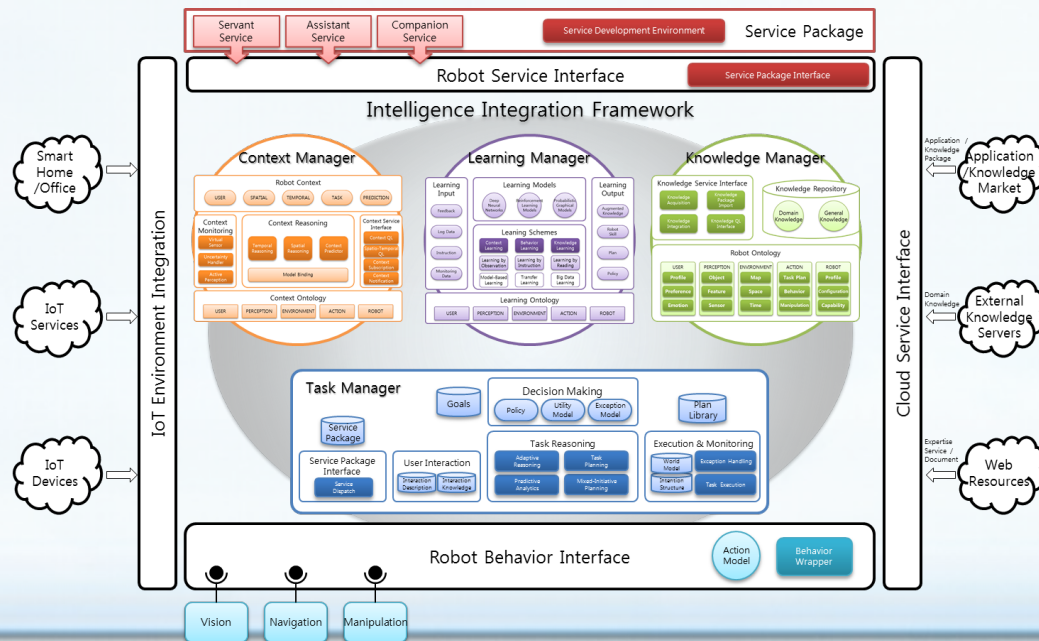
Servant Service
Assistant Service
Companion Service
Service Development Environment
Service Package

Robot Service Interface
Service Package Interface

Intelligence Integration Framework

Smart Home /Office
IoT Services
IoT Devices

IoT Environment Integration

Context Manager
Robot Context
USER
SPATIAL
TEMPORAL
TASK
PREDICTION
Context Monitoring
Virtual Sensor
Uncertainty Handler
Active Perception
Context Reasoning
Temporal Reasoning
Spatial Reasoning
Context Predictor
Model Binding
Context Service Interface
Context QL
Spatio-Temporal QL
Context Subscription
Context Notification
Context Ontology
USER
PERCEPTION
ENVIRONMENT
ACTION
ROBOT

Learning Manager
Learning Input
Feedback
Log Data
Instruction
Monitoring Data
Learning Models
Deep Neural Networks
Reinforcement Learning Models
Probabilistic Graphical Models
Leaning Schemes
Context Learning
Behavior Learning
Knowledge Learning
Learning by Observation
Learning by Instruction
Learning by Reading
Model-Based Learning
Transfer Learning
Big Data Learning
Learning Output
Augmented Knowledge
Robot Skill
Plan
Policy
Learning Ontology
USER
PERCEPTION
ENVIRONMENT
ACTION
ROBOT

Knowledge Manager
Knowledge Service Interface
Knowledge Acquisition
Knowledge Package Import
Knowledge Integration
Knowledge QL Interface
Knowledge Repository
Domain Knowledge
General Knowledge
Robot Ontology
USER
PERCEPTION
ENVIRONMENT
ACTION
ROBOT
Profile
Object
Map
Task Plan
Profile
Preference
Feature
Space
Behavior
Configuration
Emotion
Sensor
Time
Manipulation
Capability

Task Manager
Goals
Decision Making
Policy
Utility Model
Exception Model
Plan Library
Service Package
Service Package Interface
Service Dispatch
User Interaction
Interaction Description
Interaction Knowledge
Task Reasoning
Adaptive Reasoning
Task Planning
Predictive Analytics
Mixed-Initiative Planning
Execution & Monitoring
World Model
Exception Handling
Intention Structure
Task Execution

Robot Behavior Interface
Action Model
Behavior Wrapper

Vision
Navigation
Manipulation

Cloud Service Interface

Application / Knowledge Package
Application /Knowledge Market
Domain Knowledge
External Knowledge Servers
Expertise Service / Document
Web Resources